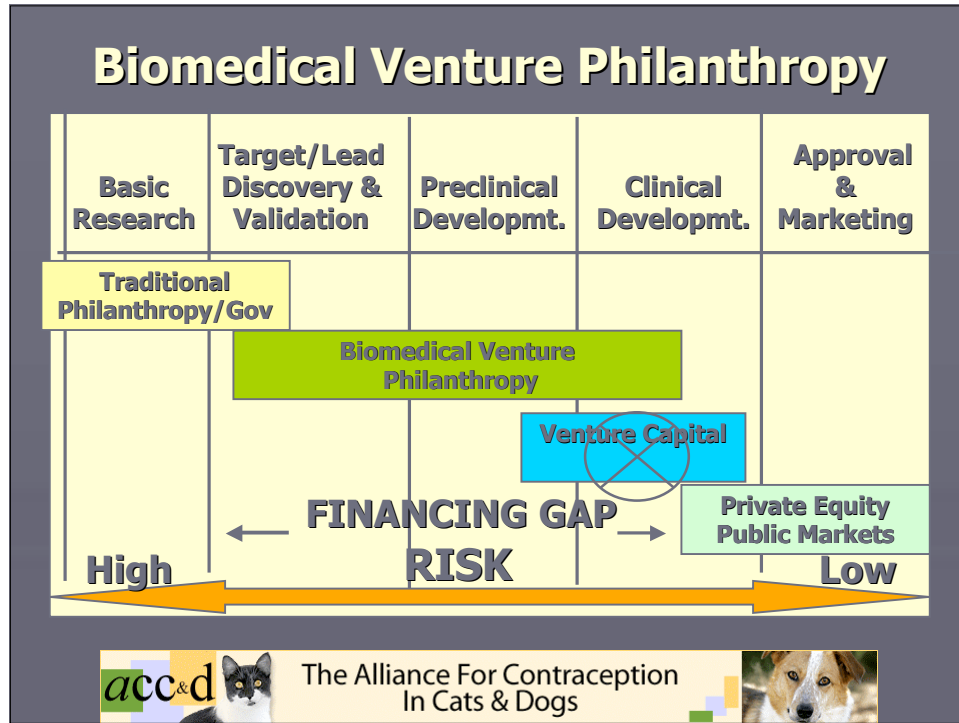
Biomedical Venture Philanthropy

| Basic Research | Target/Lead Discovery & Validation | Preclinical Developmt. | Clinical Developmt. | Approval & Marketing |
|---|---|---|---|---|

Traditional Philanthropy/Gov

Biomedical Venture Philanthropy

Venture Capital

FINANCING GAP

Private Equity Public Markets

High

RISK

Low

acc&d The Alliance For Contraception In Cats & Dogs